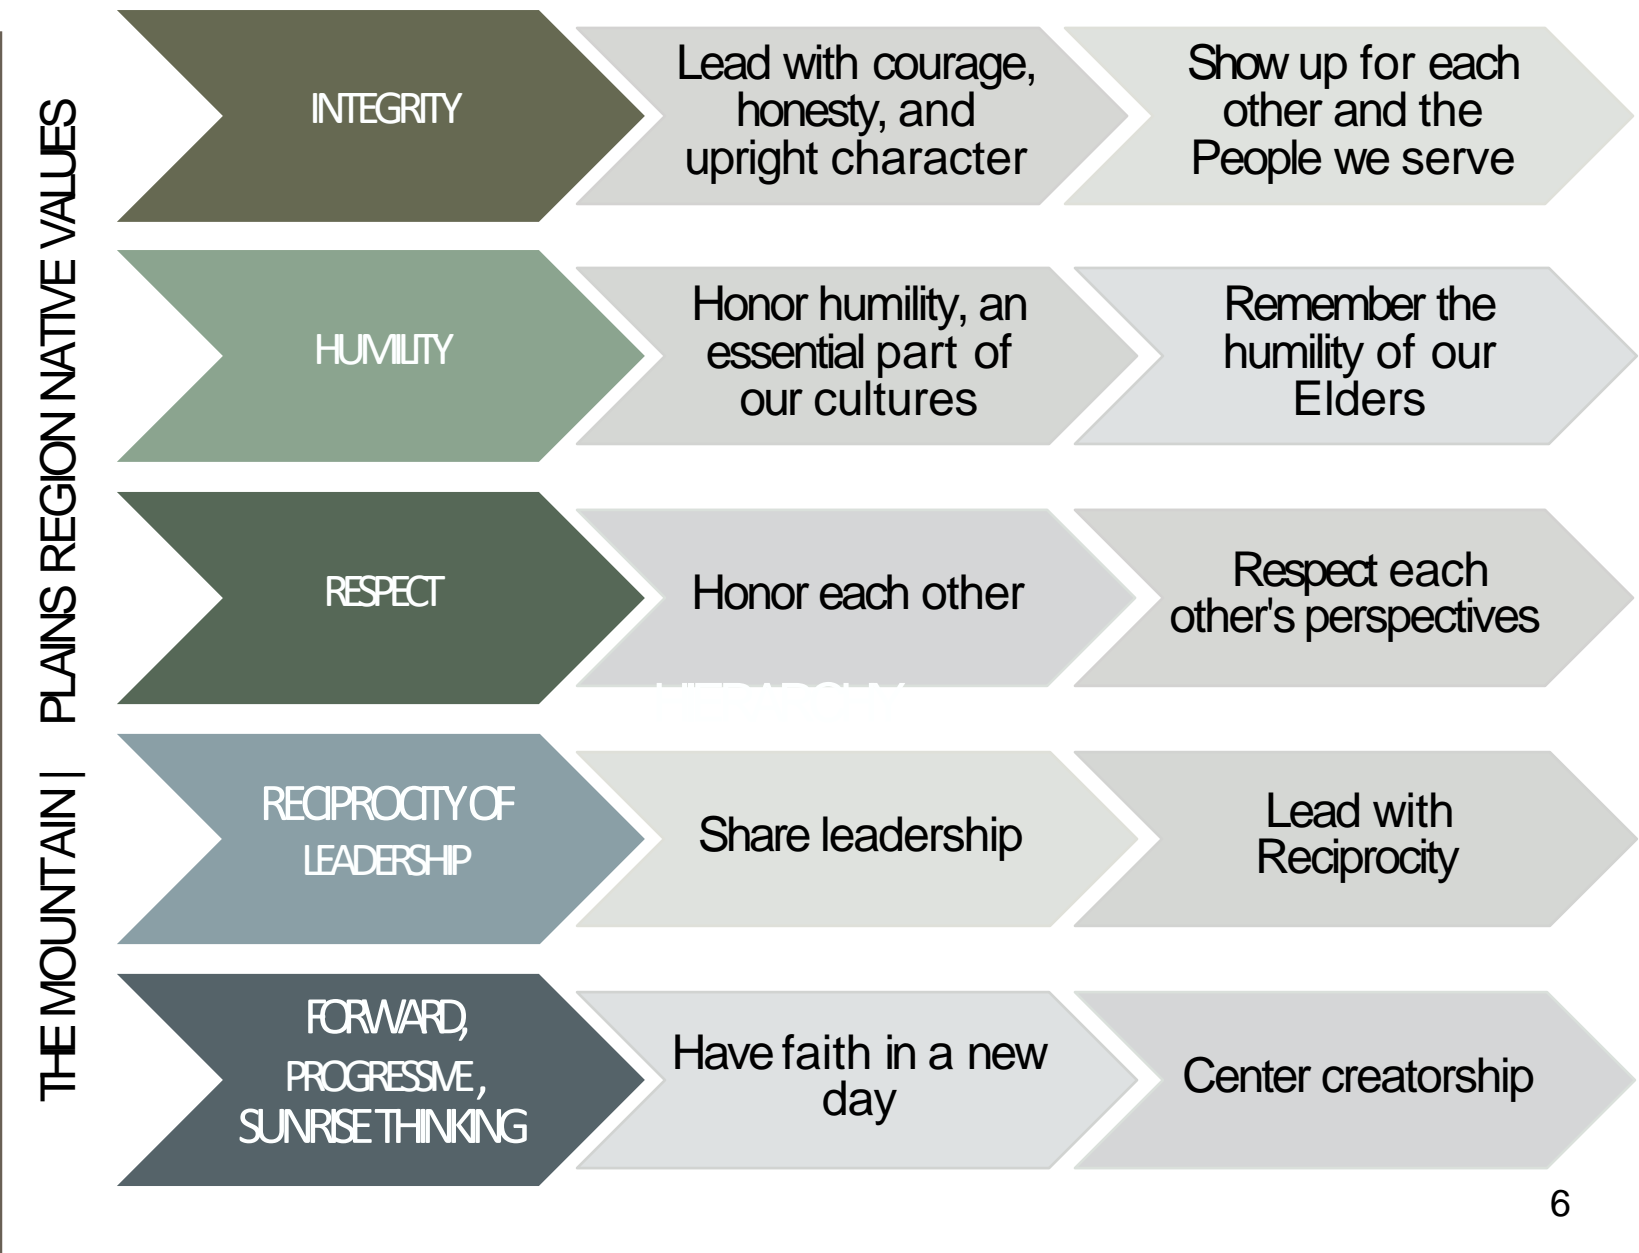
THE MOUNTAIN | PLAINS REGION NATIVE VALUES

INTEGRITY

Lead with courage, honesty, and upright character

Show up for each other and the People we serve

HUMILITY

Honor humility, an essential part of our cultures

Remember the humility of our Elders

RESPECT

Honor each other

Respect each other's perspectives

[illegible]

RECIPROCITY OF LEADERSHIP

Share leadership

Lead with Reciprocity

FORWARD, PROGRESSIVE, SUNRISE THINKING

Have faith in a new day

Center creatorship

6